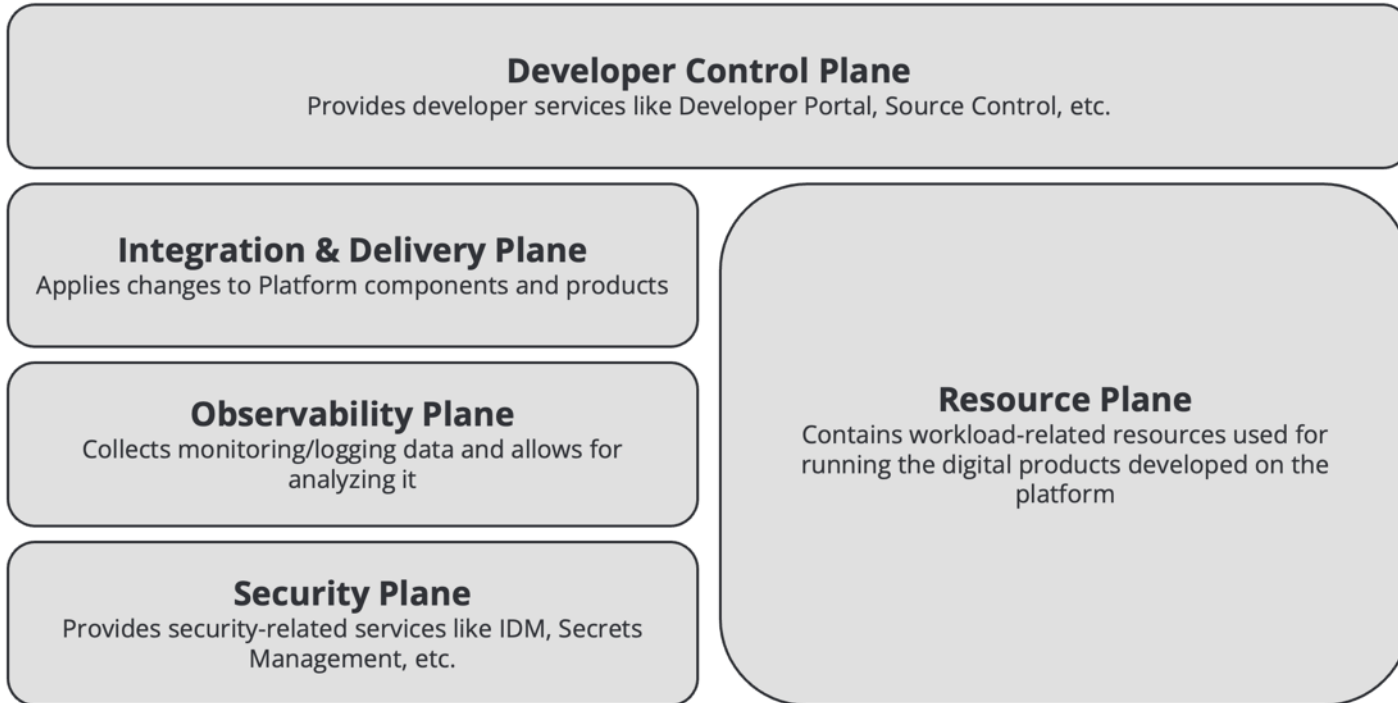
Developer Control Plane
Provides developer services like Developer Portal, Source Control, etc.

Integration & Delivery Plane
Applies changes to Platform components and products

Observability Plane
Collects monitoring/logging data and allows for analyzing it

Security Plane
Provides security-related services like IDM, Secrets Management, etc.

Resource Plane
Contains workload-related resources used for running the digital products developed on the platform